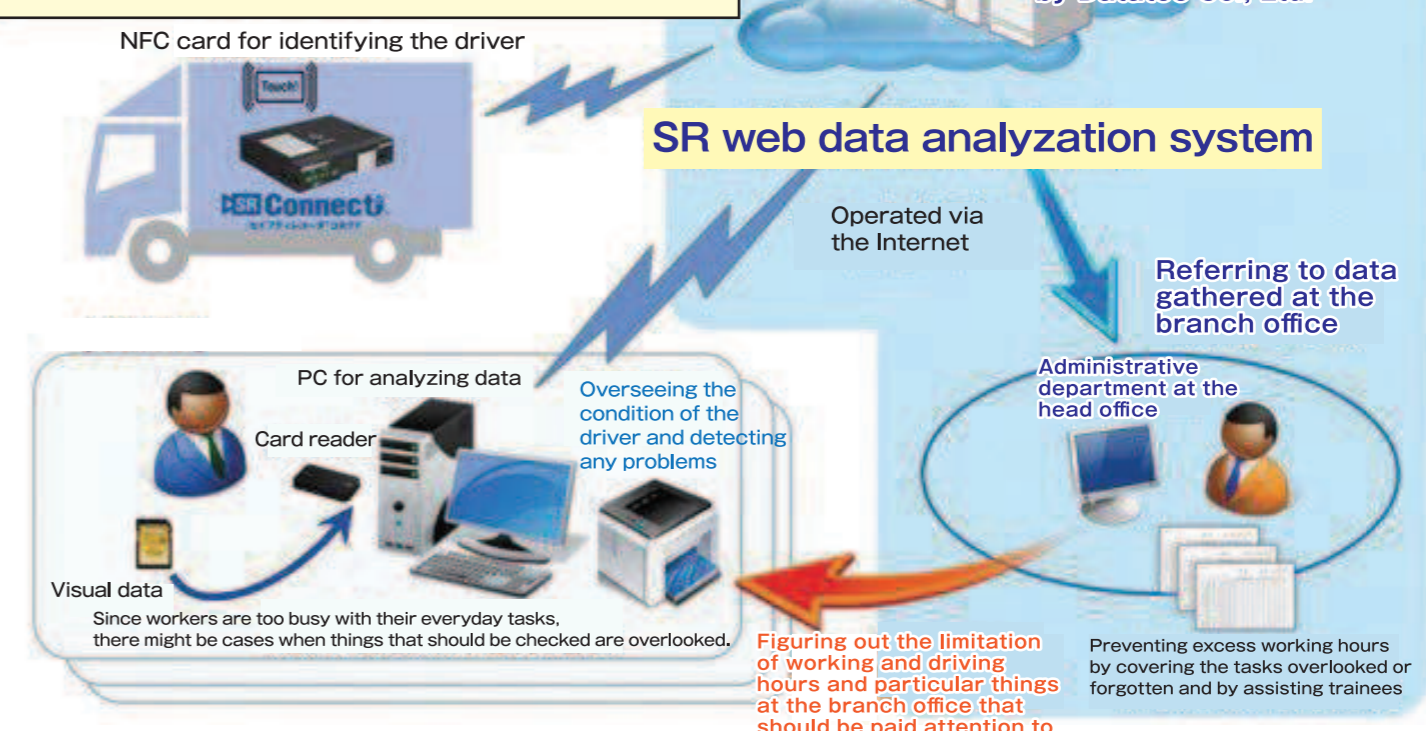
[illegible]

NFC card for identifying the driver

Touch!

SR Connect

セイフティレコーダ コネクテ

SR web data analyzation system

Operated via the Internet

Referring to data gathered at the branch office

Administrative department at the head office

PC for analyzing data

Card reader

Overseeing the condition of the driver and detecting any problems

Visual data

Since workers are too busy with their everyday tasks, there might be cases when things that should be checked are overlooked.

Figuring out the limitation of working and driving hours and particular things at the branch office that should be paid attention to

Preventing excess working hours by covering the tasks overlooked or forgotten and by assisting trainees